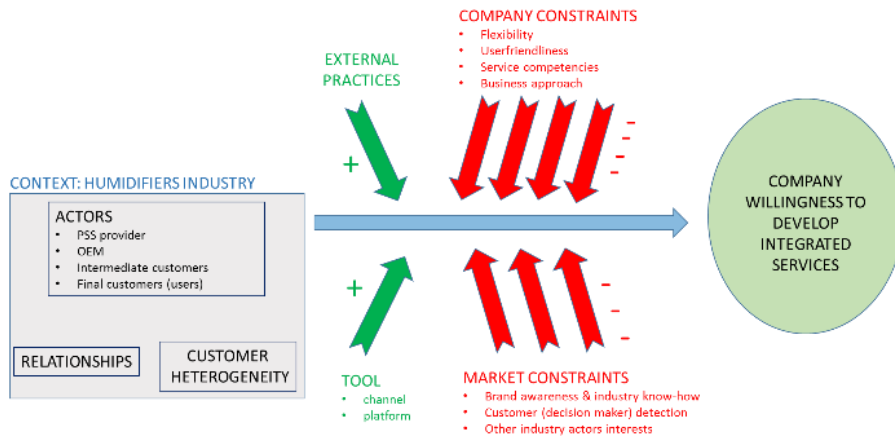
COMPANY CONSTRAINTS
• Flexibility
• Userfriendliness
• Service competencies
• Business approach

EXTERNAL PRACTICES

+

- - - -

CONTEXT: HUMIDIFIERS INDUSTRY

ACTORS
• PSS provider
• OEM
• Intermediate customers
• Final customers (users)

RELATIONSHIPS

CUSTOMER HETEROGENEITY

COMPANY WILLINGNESS TO DEVELOP INTEGRATED SERVICES

+

- - -

TOOL
• channel
• platform

MARKET CONSTRAINTS
• Brand awareness & industry know-how
• Customer (decision maker) detection
• Other industry actors interests